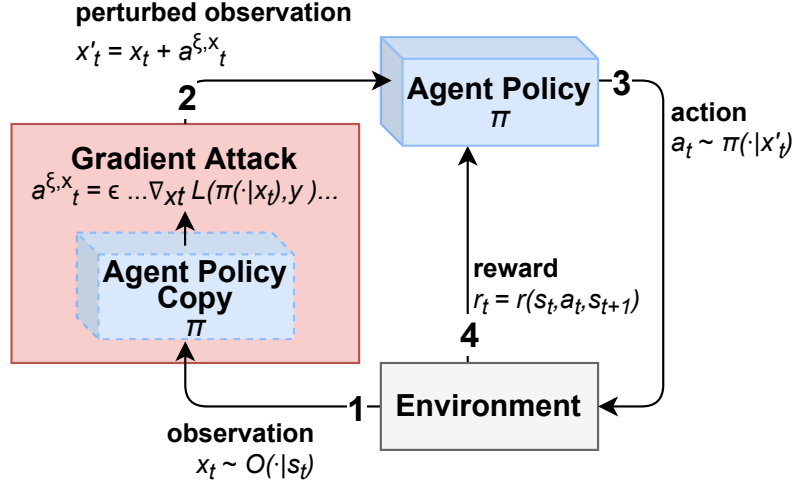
perturbed observation
$x'_t = x_t + a^{\xi,x}_t$

2

Agent Policy
$\pi$

3

action
$a_t \sim \pi(\cdot|x'_t)$

Gradient Attack
$a^{\xi,x}_t = \epsilon \ ...\nabla_{xt} \ L(\pi(\cdot|x_t),y \ )...$

Agent Policy Copy
$\pi$

reward
$r_t = r(s_t,a_t,s_{t+1})$

4

1

Environment

observation
$x_t \sim O(\cdot|s_t)$